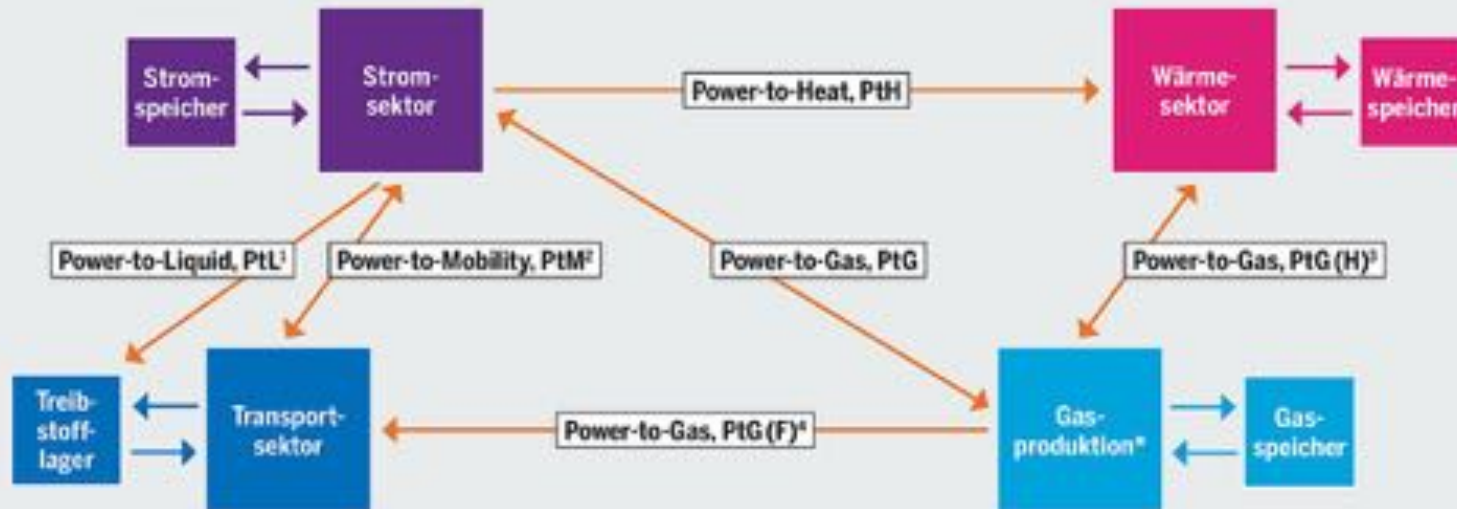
Strom-speicher

Strom-sektor

Power-to-Heat, PtH

Wärme-sektor

Wärme-speicher

Power-to-Liquid, PtL¹

Power-to-Mobility, PtM²

Power-to-Gas, PtG

Power-to-Gas, PtG (H)³

Treib-stoff-lager

Transport-sektor

Power-to-Gas, PtG (F)⁴

Gas-produktion*

Gas-speicher